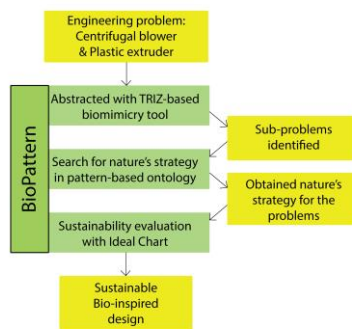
Engineering problem: Centrifugal blower & Plastic extruder

BioPattern

Abstracted with TRIZ-based biomimicry tool

Sub-problems identified

Search for nature's strategy in pattern-based ontology

Obtained nature's strategy for the problems

Sustainability evaluation with Ideal Chart

Sustainable Bio-inspired design